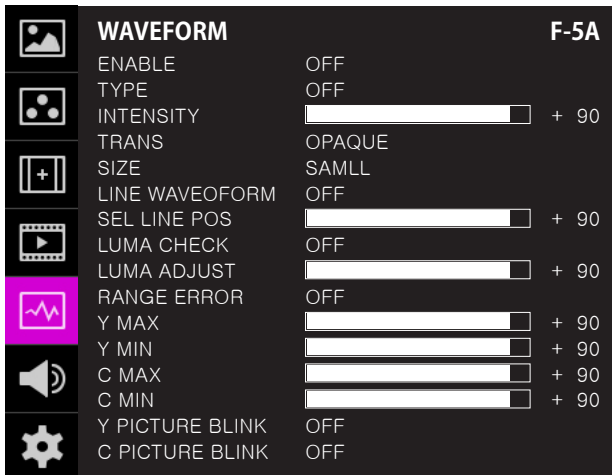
WAVEFORM F-5A

| | | |
|---|---|---|
| ENABLE | OFF | |
| TYPE | OFF | |
| INTENSITY | | + 90 |
| TRANS | OPAQUE | |
| SIZE | SAMLL | |
| LINE WAVEOFORM | OFF | |
| SEL LINE POS | | + 90 |
| LUMA CHECK | OFF | |
| LUMA ADJUST | | + 90 |
| RANGE ERROR | OFF | |
| Y MAX | | + 90 |
| Y MIN | | + 90 |
| C MAX | | + 90 |
| C MIN | | + 90 |
| Y PICTURE BLINK | OFF | |
| C PICTURE BLINK | OFF | |